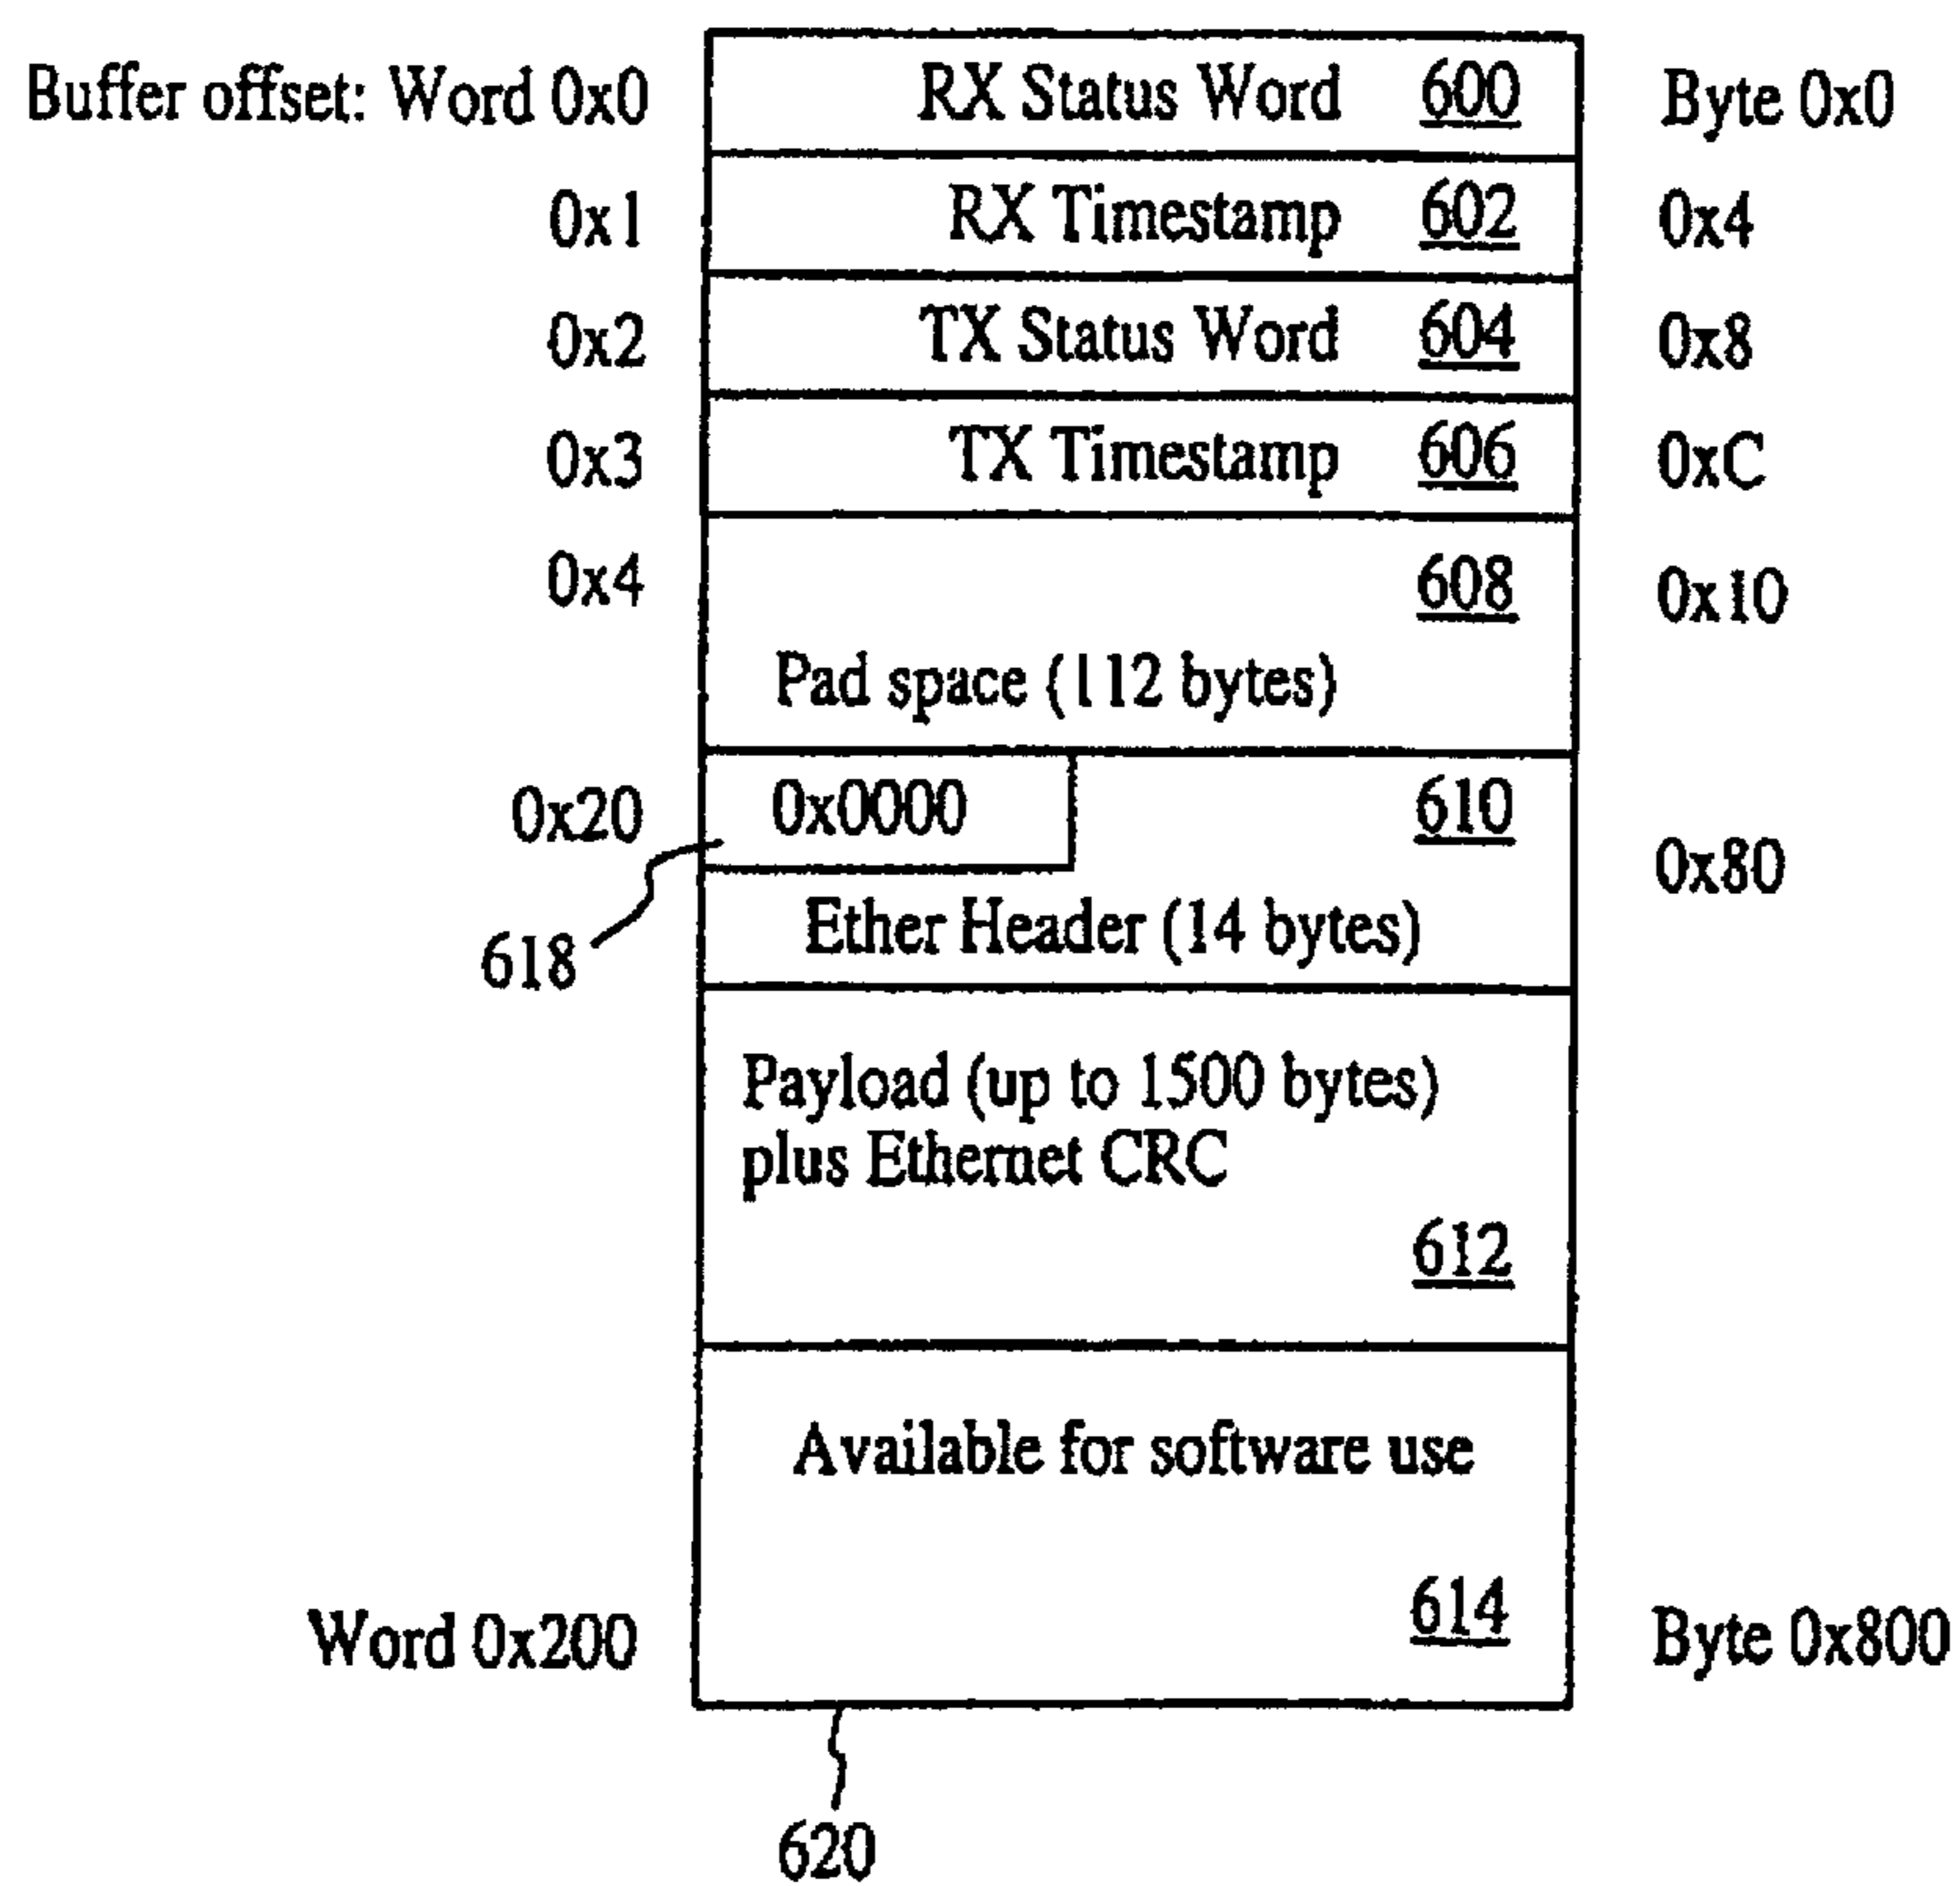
Buffer offset: Word 0x0

RX Status Word 600

Byte 0x0

0x1

RX Timestamp 602

0x4

0x2

TX Status Word 604

0x8

0x3

TX Timestamp 606

0xC

0x4

608

0x10

Pad space (112 bytes)

0x20

0x0000

610

0x80

618

Ether Header (14 bytes)

Payload (up to 1500 bytes) plus Ethernet CRC

612

Available for software use

614

Word 0x200

Byte 0x800

620